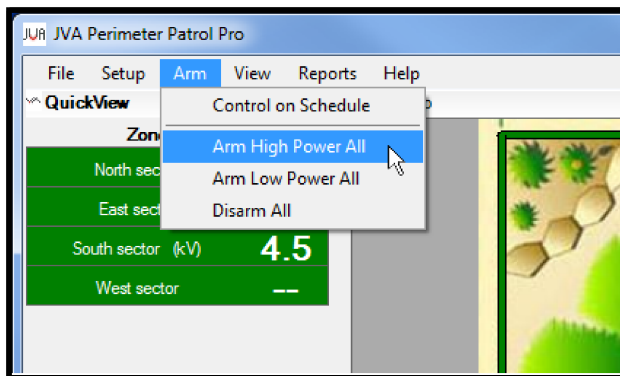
JVA JVA Perimeter Patrol Pro

File Setup Arm View Reports Help

QuickView

Zon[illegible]

North sec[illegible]

East sect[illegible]

South sector (kV) 4.5

West sector --

Control on Schedule

Arm High Power All

Arm Low Power All

Disarm All